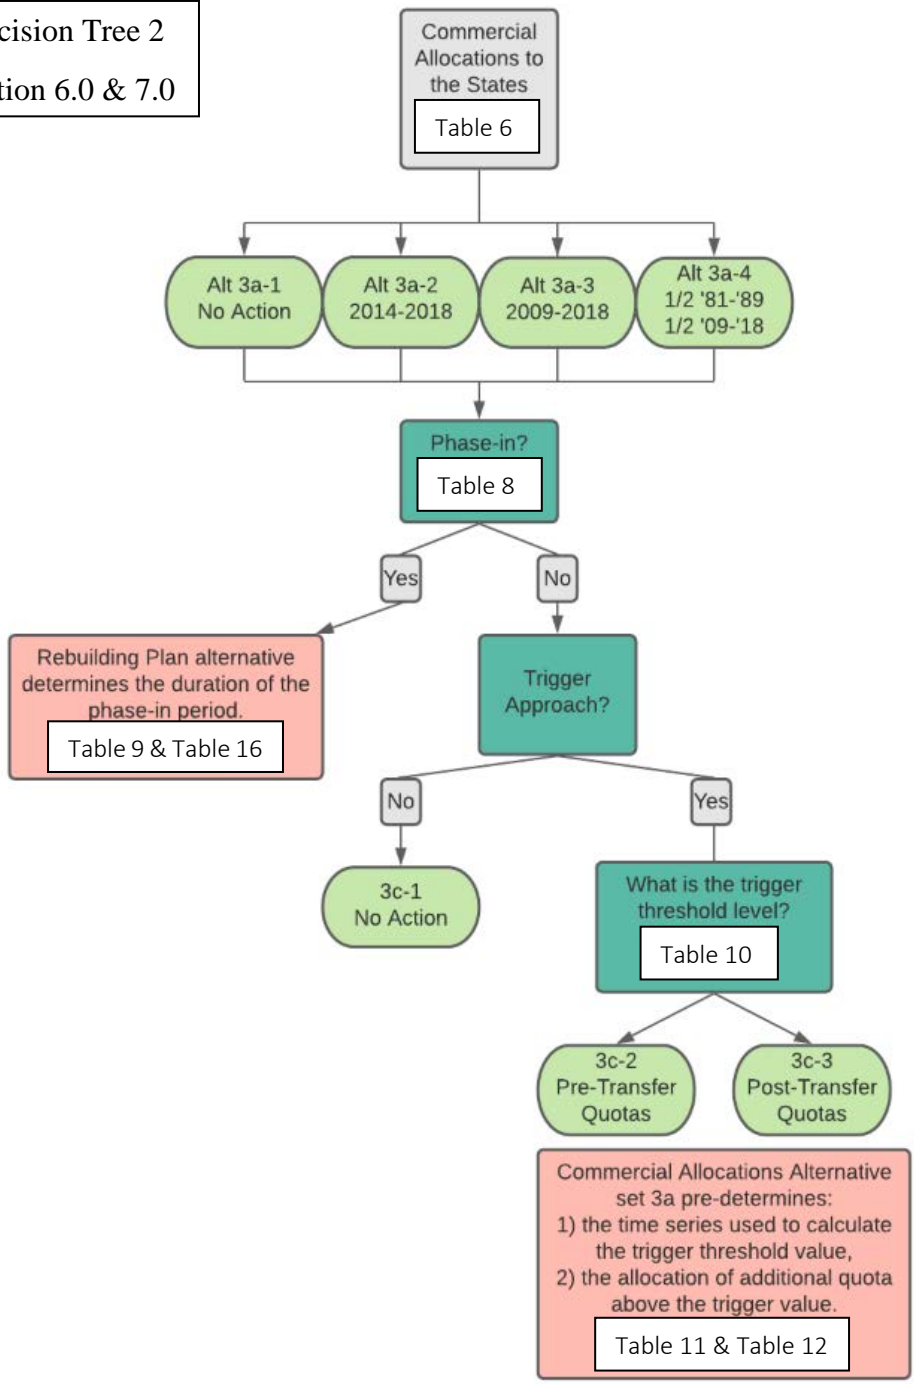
cision Tree 2
tion 6.0 & 7.0

Commercial Allocations to the States
Table 6

Alt 3a-1 No Action

Alt 3a-2 2014-2018

Alt 3a-3 2009-2018

Alt 3a-4 1/2 '81-'89 1/2 '09-'18

Phase-in?
Table 8

Yes

No

Rebuilding Plan alternative determines the duration of the phase-in period.
Table 9 & Table 16

Trigger Approach?

No

Yes

3c-1 No Action

What is the trigger threshold level?
Table 10

3c-2 Pre-Transfer Quotas

3c-3 Post-Transfer Quotas

Commercial Allocations Alternative set 3a pre-determines:
1) the time series used to calculate the trigger threshold value,
2) the allocation of additional quota above the trigger value.
Table 11 & Table 12